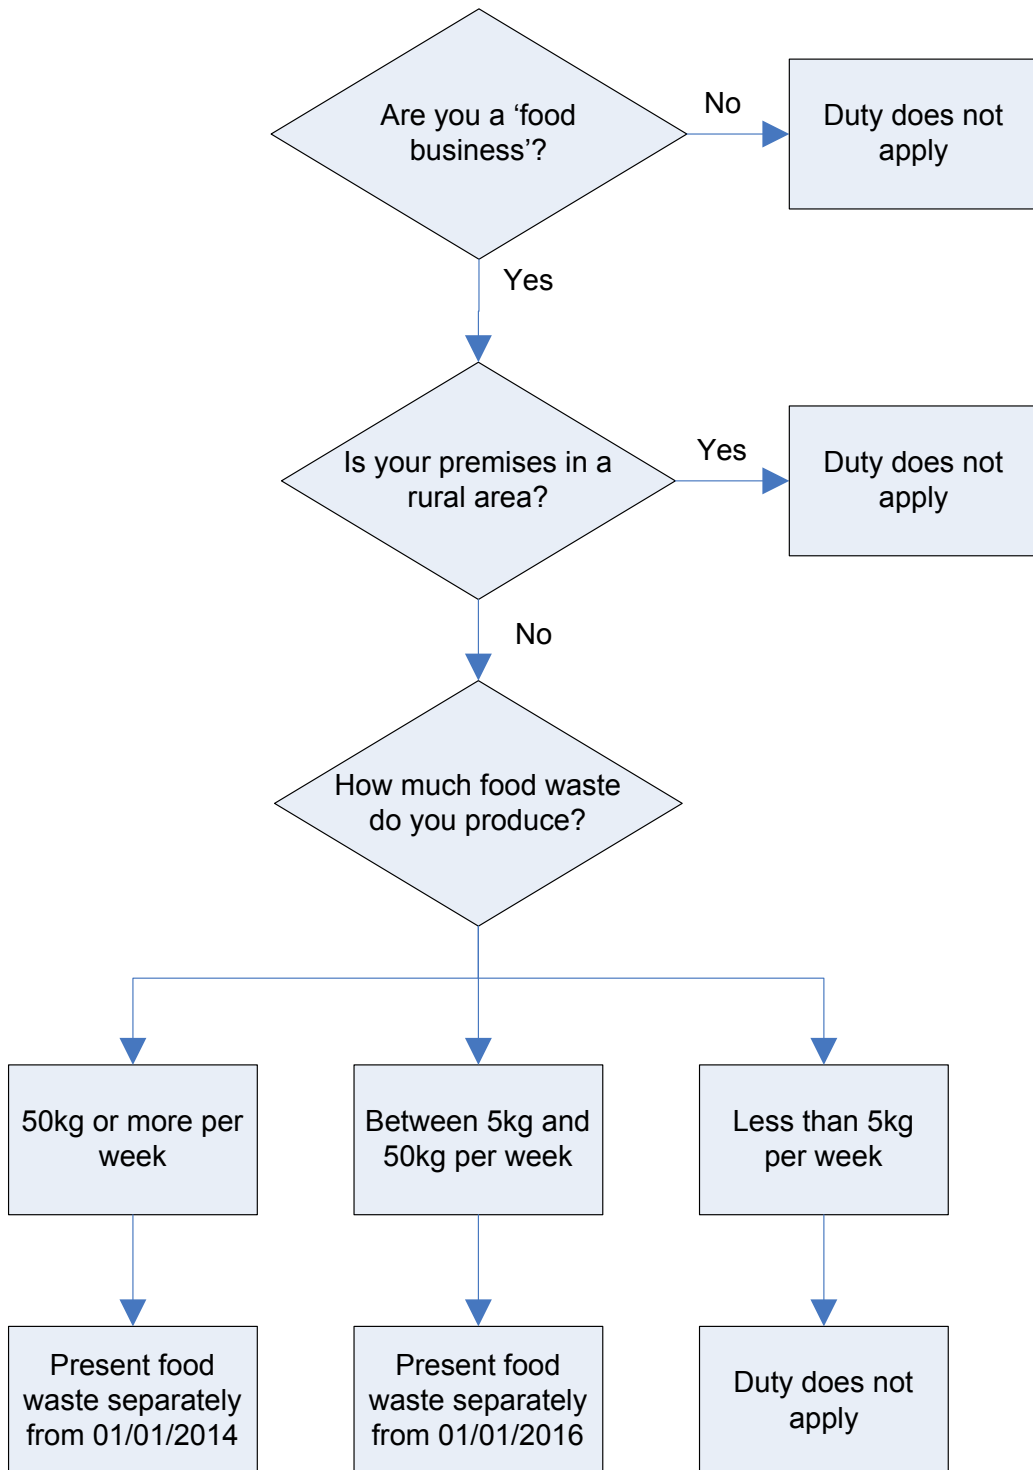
Are you a ‘food business’?

No

Duty does not apply

Yes

Is your premises in a rural area?

Yes

Duty does not apply

No

How much food waste do you produce?

50kg or more per week

Between 5kg and 50kg per week

Less than 5kg per week

Present food waste separately from 01/01/2014

Present food waste separately from 01/01/2016

Duty does not apply